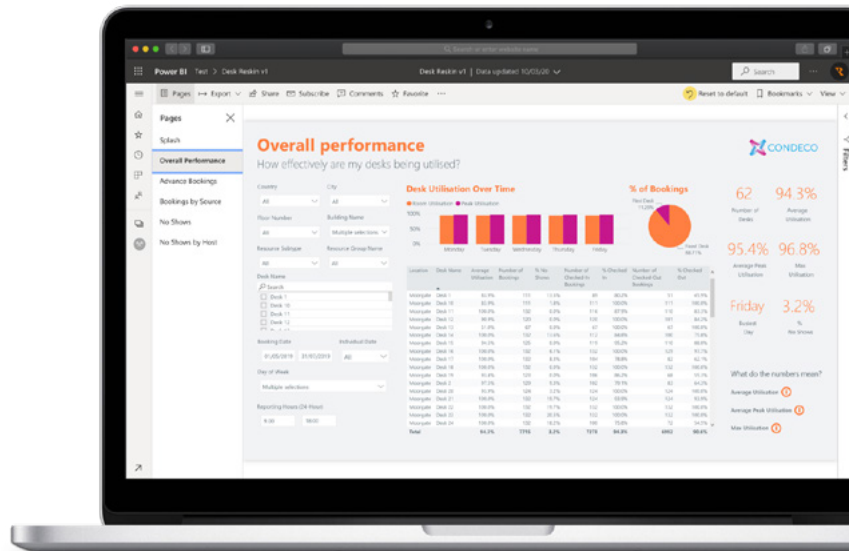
Power BI Test > Desk Reskin v1

Desk Reskin v1 | Data updated 10/03/20

Search

Pages Export Share Subscribe Comments Favorite ...

Reset to default Bookmarks View

Pages

Splash

Overall Performance

Advance Bookings

Bookings by Source

No Shows

No Shows by Host

Filters

Overall performance

How effectively are my desks being utilised?

CONDECO

Country

All

City

All

Floor Number

All

Building Name

Multiple selections

Resource Subtype

All

Resource Group Name

All

Desk Name

Search

Desk 1

Desk 10

Desk 11

Desk 12

Booking Date

01/05/2019 31/05/2019

Individual Date

All

Day of Week

Multiple selections

Reporting Hours (24 Hour)

8:00 18:00

Desk Utilisation Over Time

Room Utilisation Peak Utilisation

100%

50%

0%

Monday Tuesday Wednesday Thursday Friday

% of Bookings

62

Number of Desks

94.3%

Average Utilisation

95.4%

Average Peak Utilisation

96.8%

Max Utilisation

Friday

Busiest Day

3.2%

% No Shows

| Location | Desk Name | Average Utilisation | Number of Bookings | % No Shows | Number of Checked In Bookings | % Checked In | Number of Checked Out Bookings | % Checked Out |
|---|---|---|---|---|---|---|---|---|
| Total | | 94.3% | 7716 | 3.2% | 7378 | 94.8% | 6962 | 90.6% |

What do the numbers mean?

Average Utilisation

Average Peak Utilisation

Max Utilisation